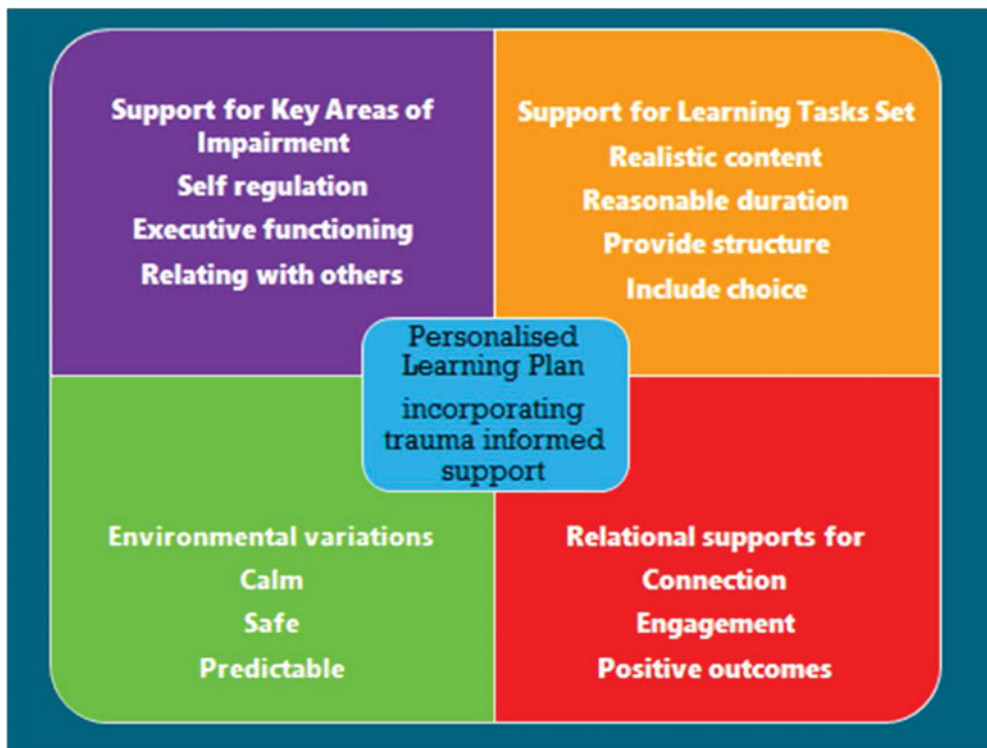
Support for Key Areas of Impairment
Self regulation
Executive functioning
Relating with others

Support for Learning Tasks Set
Realistic content
Reasonable duration
Provide structure
Include choice

Personalised Learning Plan
incorporating trauma informed support

Environmental variations
Calm
Safe
Predictable

Relational supports for
Connection
Engagement
Positive outcomes